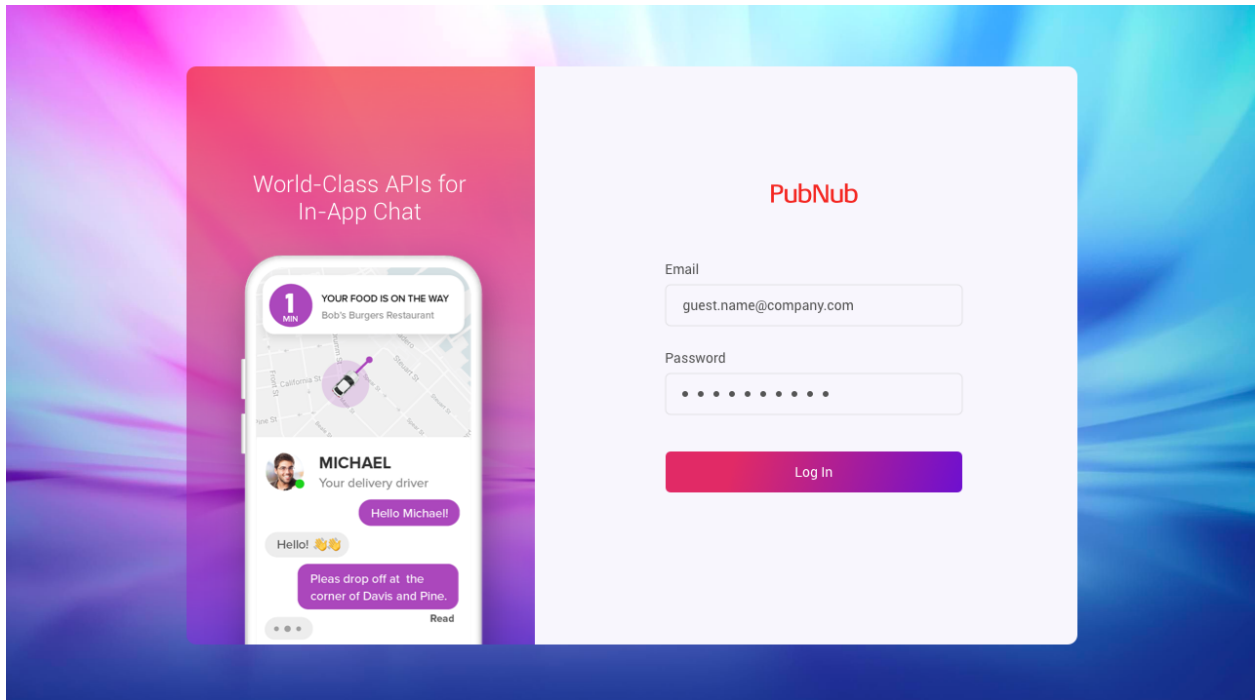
World-Class APIs for In-App Chat

1 MIN

YOUR FOOD IS ON THE WAY
Bob's Burgers Restaurant

California St
Stewart St

MICHAEL
Your delivery driver

Hello Michael!

Hello! 👋👋

Pleas drop off at the corner of Davis and Pine.

Read

PubNub

Email
guest.name@company.com

Password
••••••••••

Log In